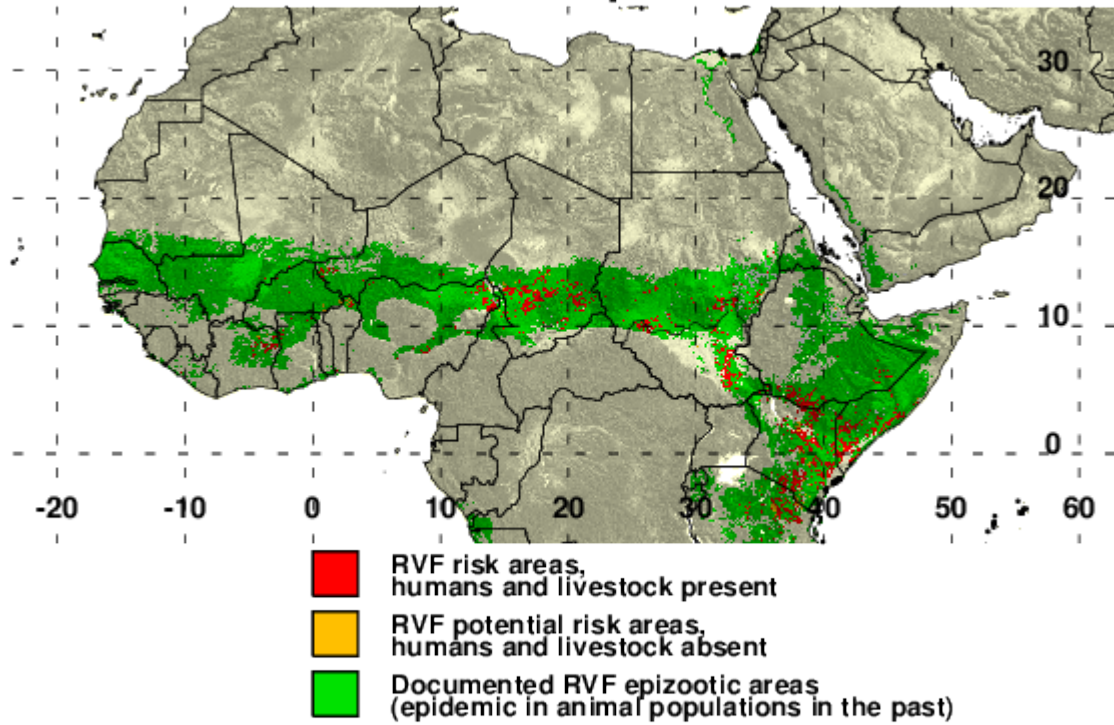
30
20
10
0
-20 -10 0 10 20 30 40 50 60

RVF risk areas, humans and livestock present

RVF potential risk areas, humans and livestock absent

Documented RVF epizootic areas (epidemic in animal populations in the past)